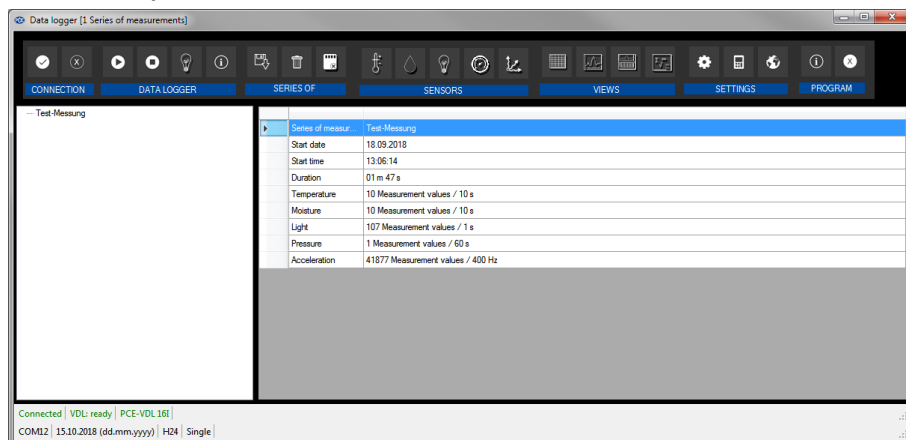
Data logger [1 Series of measurements]

CONNECTION | DATA LOGGER | SERIES OF | SENSORS | VIEWS | SETTINGS | PROGRAM

Test-Messung

| | |
|---|---|
| Series of measur... | Test-Messung |
| Start date | 18.09.2018 |
| Start time | 13:06:14 |
| Duration | 01 m 47 s |
| Temperature | 10 Measurement values / 10 s |
| Moisture | 10 Measurement values / 10 s |
| Light | 107 Measurement values / 1 s |
| Pressure | 1 Measurement values / 60 s |
| Acceleration | 41877 Measurement values / 400 Hz |

Connected | VDL: ready | PCE-VDL 16I

COM12 | 15.10.2018 (dd.mm.yyyy) | H24 | Single